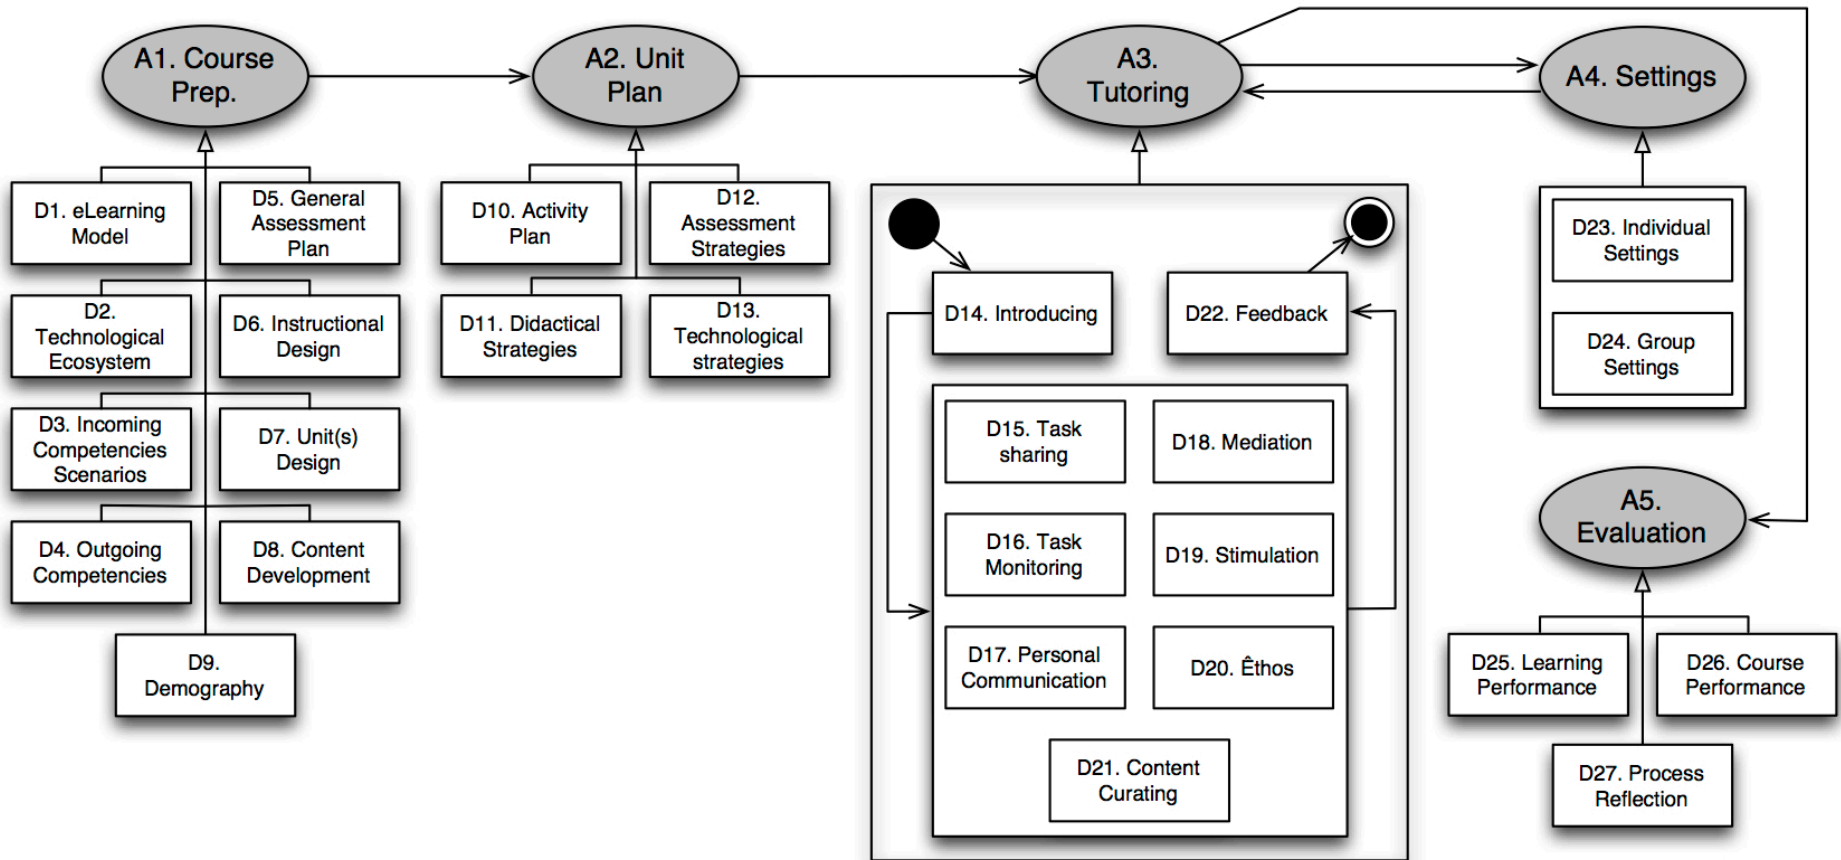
A1. Course Prep.

A2. Unit Plan

A3. Tutoring

A4. Settings

D1. eLearning Model

D5. General Assessment Plan

D2. Technological Ecosystem

D6. Instructional Design

D3. Incoming Competencies Scenarios

D7. Unit(s) Design

D4. Outgoing Competencies

D8. Content Development

D9. Demography

D10. Activity Plan

D12. Assessment Strategies

D11. Didactical Strategies

D13. Technological strategies

D14. Introducing

D22. Feedback

D15. Task sharing

D18. Mediation

D16. Task Monitoring

D19. Stimulation

D17. Personal Communication

D20. Êthos

D21. Content Curating

D23. Individual Settings

D24. Group Settings

A5. Evaluation

D25. Learning Performance

D26. Course Performance

D27. Process Reflection